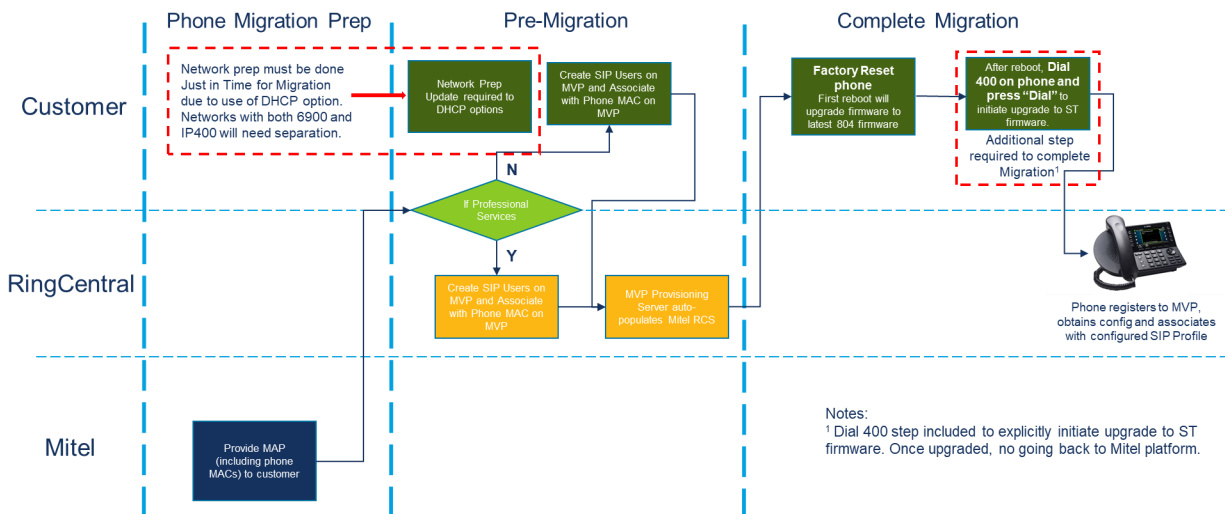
Phone Migration Prep

Pre-Migration

Complete Migration

Customer

RingCentral

Mitel

Network prep must be done Just in Time for Migration due to use of DHCP option. Networks with both 6900 and IP400 will need separation.

Network Prep Update required to DHCP options

Create SIP Users on MVP and Associate with Phone MAC on MVP

N

If Professional Services

Y

Create SIP Users on MVP and Associate with Phone MAC on MVP

MVP Provisioning Server auto-populates Mitel RCS

Factory Reset phone
First reboot will upgrade firmware to latest 804 firmware

After reboot, Dial 400 on phone and press "Dial" to initiate upgrade to ST firmware.

Additional step required to complete Migration$^1$

Phone registers to MVP, obtains config and associates with configured SIP Profile

Provide MAP (including phone MACs) to customer

Notes:
$^1$ Dial 400 step included to explicitly initiate upgrade to ST firmware. Once upgraded, no going back to Mitel platform.